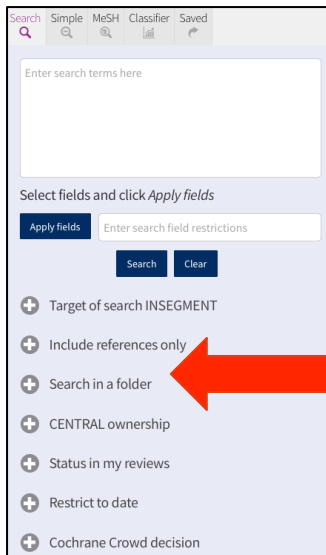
Search Simple MeSH Classifier Saved

Enter search terms here

Select fields and click *Apply fields*

Apply fields
Enter search field restrictions

Search Clear

Target of search INSEGMENT

Include references only

Search in a folder

CENTRAL ownership

Status in my reviews

Restrict to date

Cochrane Crowd decision